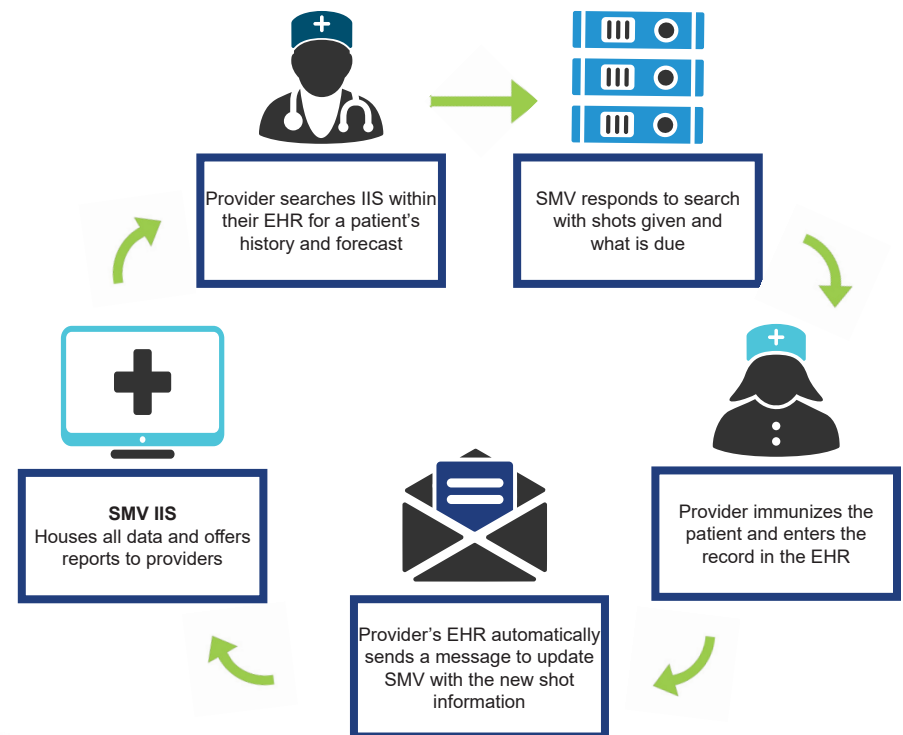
Provider searches IIS within their EHR for a patient's history and forecast

SMV responds to search with shots given and what is due

Provider immunizes the patient and enters the record in the EHR

Provider's EHR automatically sends a message to update SMV with the new shot information

**SMV IIS**
Houses all data and offers reports to providers